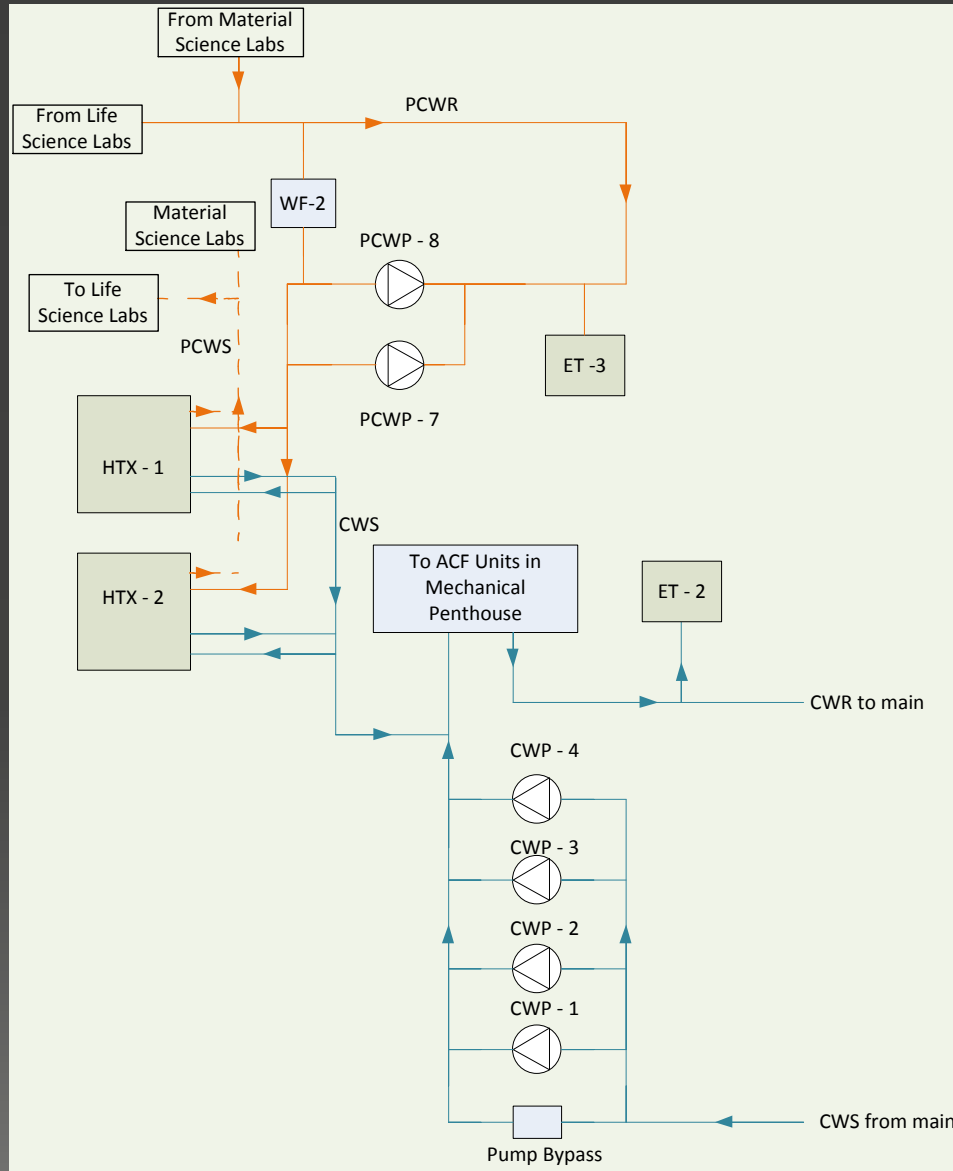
From Material Science Labs

From Life Science Labs

PCWR

WF-2

Material Science Labs

PCWP - 8

To Life Science Labs

PCWS

ET -3

PCWP - 7

HTX - 1

CWS

To ACF Units in Mechanical Penthouse

ET - 2

HTX - 2

CWR to main

CWP - 4

CWP - 3

CWP - 2

CWP - 1

CWS from main

Pump Bypass